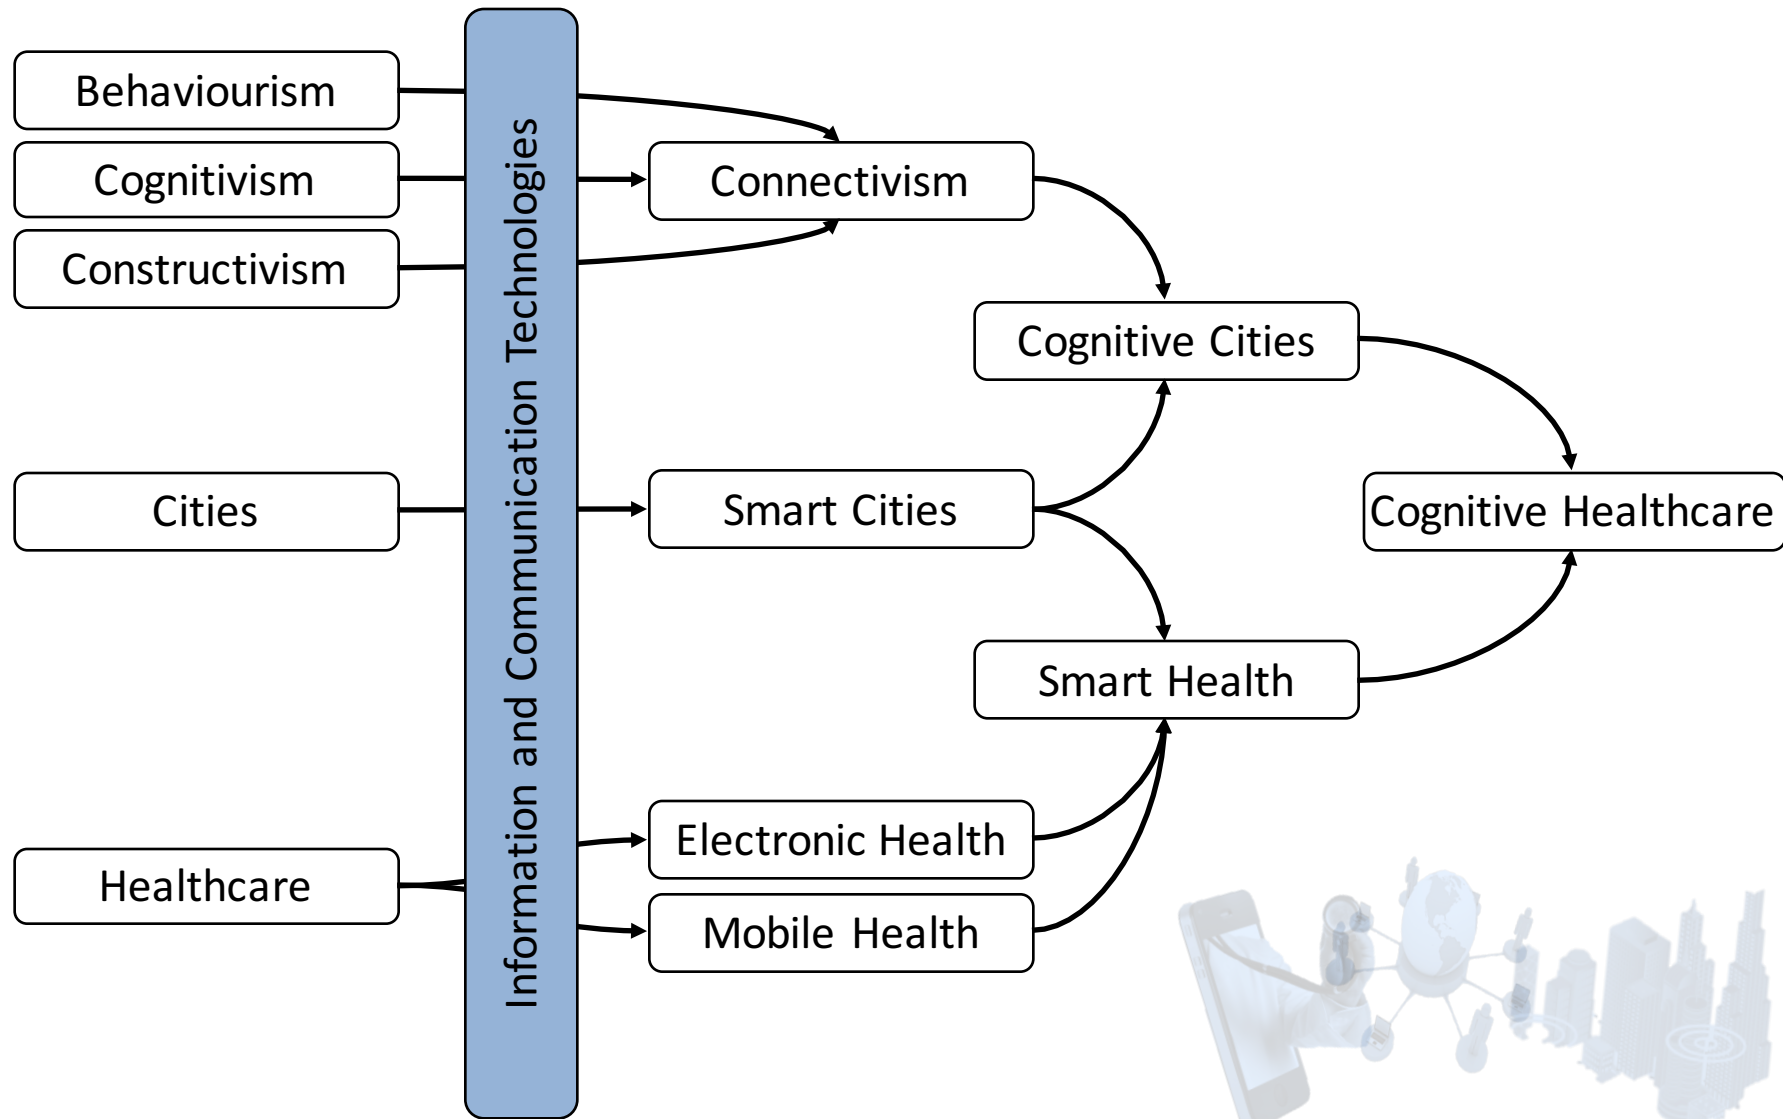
Behaviourism
Cognitivism
Constructivism
Cities
Healthcare
Information and Communication Technologies
Connectivism
Smart Cities
Electronic Health
Mobile Health
Cognitive Cities
Smart Health
Cognitive Healthcare